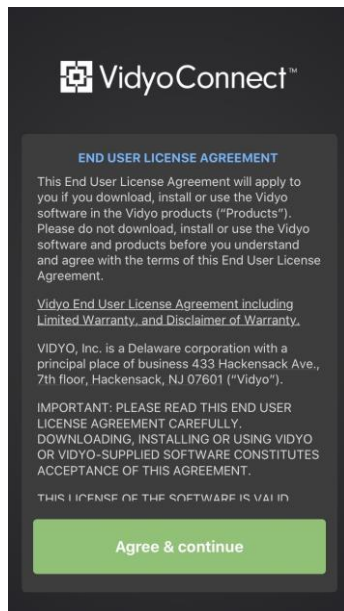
VidyoConnect™

END USER LICENSE AGREEMENT

This End User License Agreement will apply to you if you download, install or use the Vidyo software in the Vidyo products ("Products"). Please do not download, install or use the Vidyo software and products before you understand and agree with the terms of this End User License Agreement.

Vidyo End User License Agreement including Limited Warranty, and Disclaimer of Warranty.

VIDYO, Inc. is a Delaware corporation with a principal place of business 433 Hackensack Ave., 7th floor, Hackensack, NJ 07601 ("Vidyo").

IMPORTANT: PLEASE READ THIS END USER LICENSE AGREEMENT CAREFULLY. DOWNLOADING, INSTALLING OR USING VIDYO OR VIDYO-SUPPLIED SOFTWARE CONSTITUTES ACCEPTANCE OF THIS AGREEMENT.

THIS LICENSE OF THE SOFTWARE IS VALID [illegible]

Agree & continue